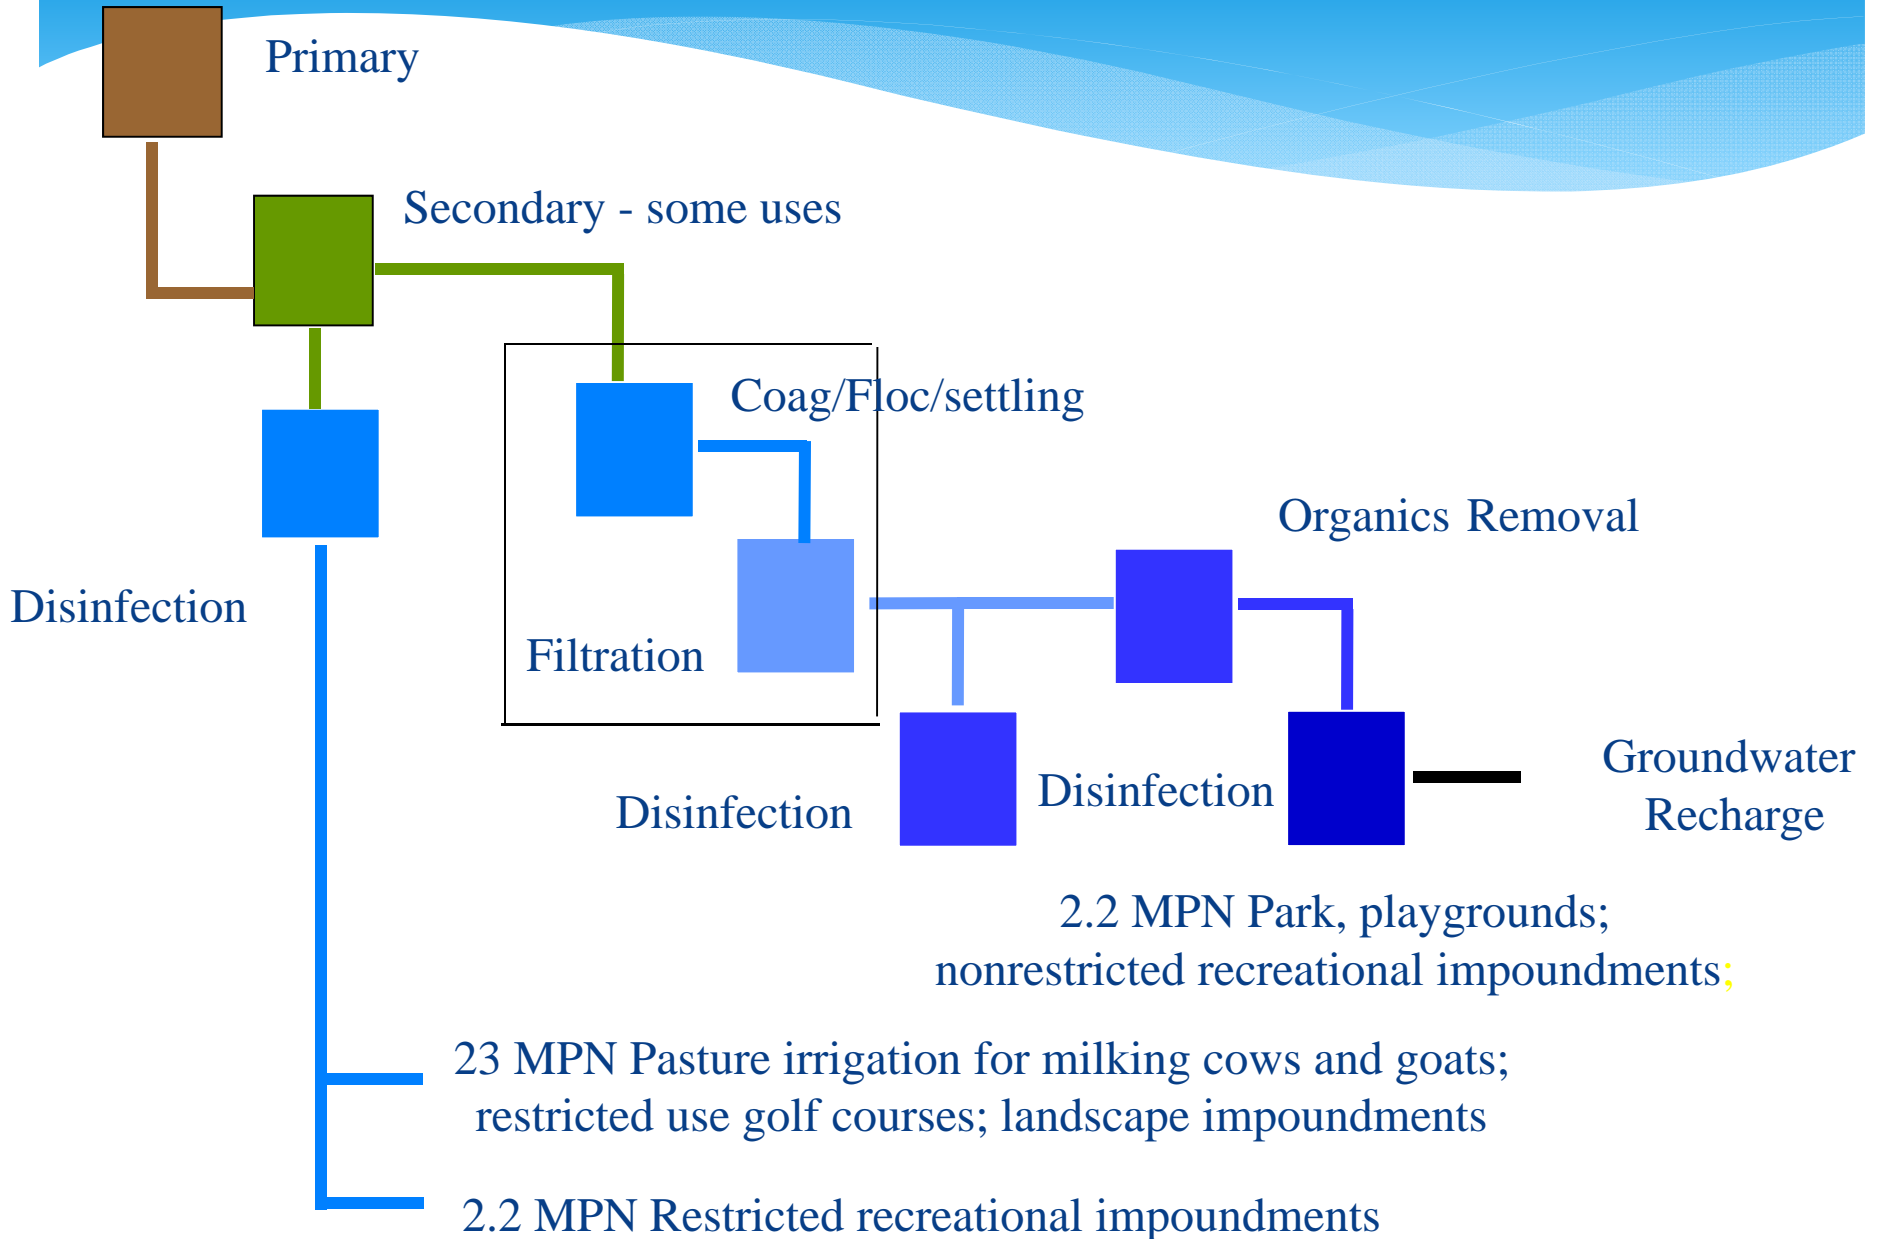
Primary

Secondary - some uses

Coag/Floc/settling

Disinfection

Filtration

Organics Removal

Disinfection

Disinfection

Groundwater Recharge

2.2 MPN Park, playgrounds; nonrestricted recreational impoundments;

23 MPN Pasture irrigation for milking cows and goats; restricted use golf courses; landscape impoundments

2.2 MPN Restricted recreational impoundments